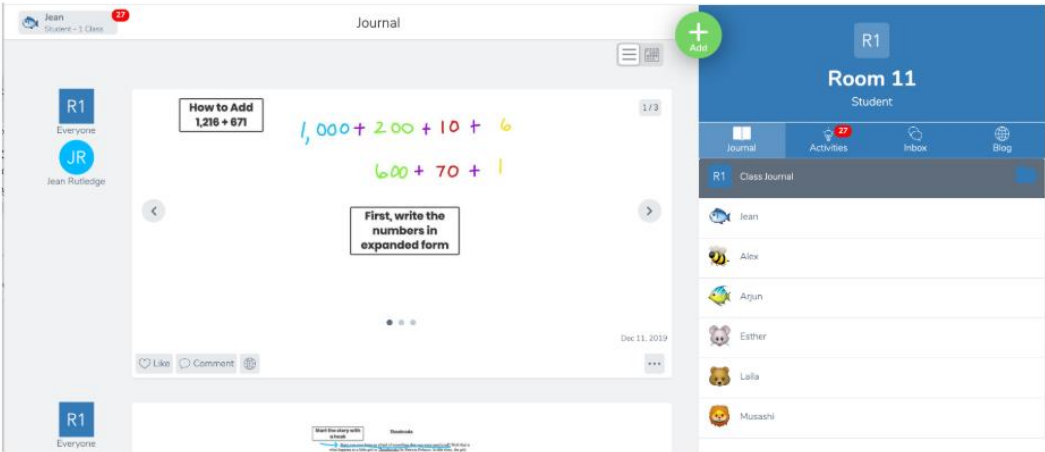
Jean
Student - 1 Class
27

Journal

Add

R1
Everyone

JR
Jean Rutledge

How to Add
1,216 + 671

1/3

1,000 + 200 + 10 + 6

600 + 70 + 1

First, write the numbers in expanded form

Dec 11, 2019

Like Comment

R1
Everyone

Start the story with a hook

Sandwich

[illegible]

R1
Room 11
Student

Journal
27
Activities
Inbox
Blog

R1 Class Journal

Jean
Alex
Arjun
Esther
Laila
Musashi